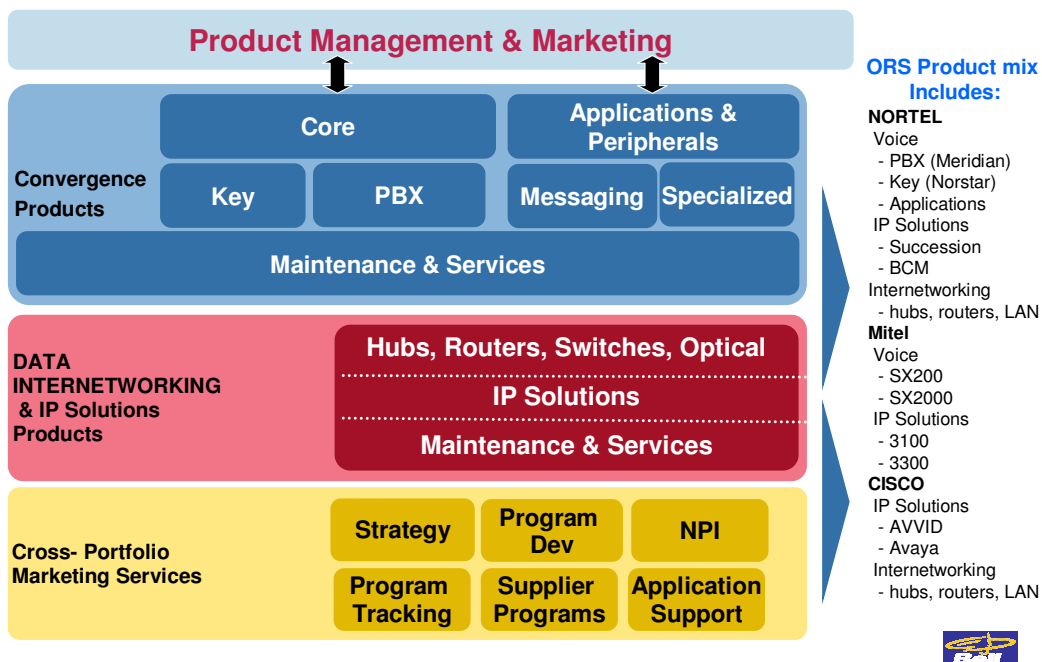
Product Management & Marketing

Convergence Products

Core

Applications & Peripherals

Key

PBX

Messaging

Specialized

Maintenance & Services

DATA INTERNETWORKING & IP Solutions Products

Hubs, Routers, Switches, Optical

IP Solutions

Maintenance & Services

Cross- Portfolio Marketing Services

Strategy

Program Dev

NPI

Program Tracking

Supplier Programs

Application Support

ORS Product mix Includes:

NORTEL
Voice
- PBX (Meridian)
- Key (Norstar)
- Applications
IP Solutions
- Succession
- BCM
Internetworking
- hubs, routers, LAN
Mitel
Voice
- SX200
- SX2000
IP Solutions
- 3100
- 3300
CISCO
IP Solutions
- AVVID
- Avaya
Internetworking
- hubs, routers, LAN

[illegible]